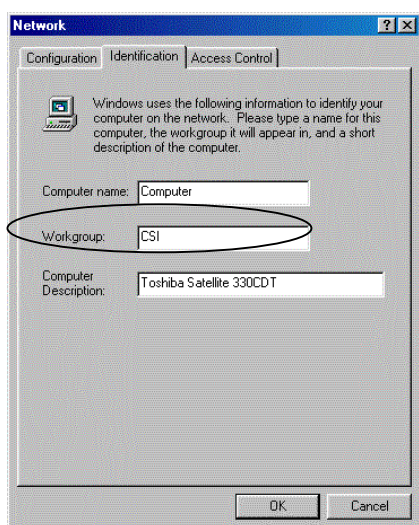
Network

?

X

Configuration

Identification

Access Control

Windows uses the following information to identify your computer on the network. Please type a name for this computer, the workgroup it will appear in, and a short description of the computer.

Computer name: Computer

Workgroup: CSI

Computer Description: Toshiba Satellite 330CDT

OK

Cancel